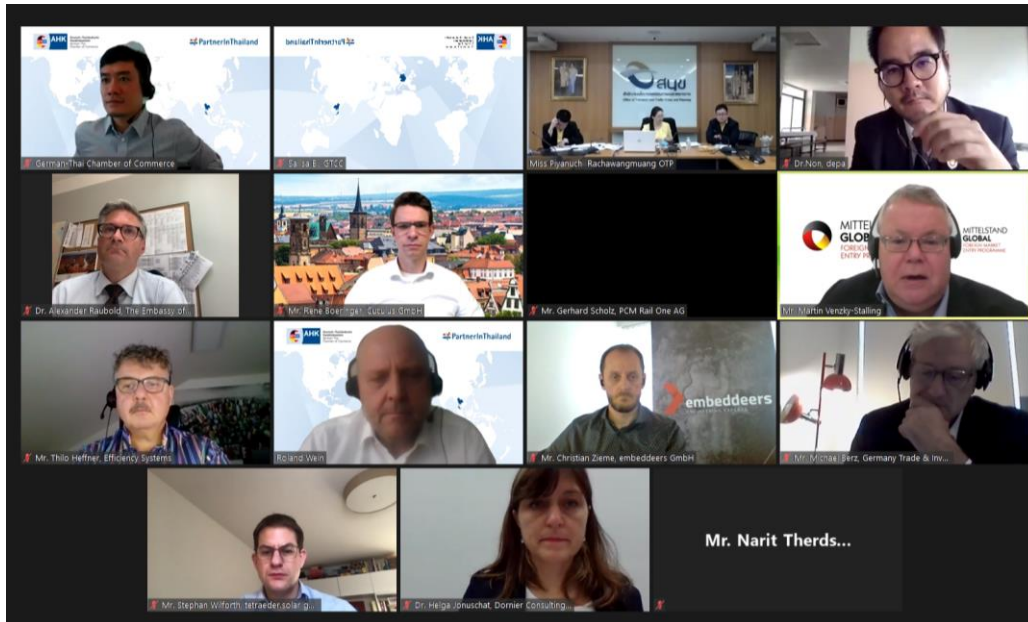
AHK
PartnerInThailand
German-Thai Chamber of Commerce

PartnerInThailand
AHK
Saisa E. GTCC

Miss Piyanuch Rachawangmuang OTP

Dr.Non, depa

Dr. Alexander Raubold, The Embassy of...

Mr. Rene Boeringer, Curcuma GmbH

Mr. Gerhard Scholz, PCM Rail One AG

MITTELSTAND GLOBAL
FOREIGN MARKET ENTRY PROGRAMME
MITTELSTAND GLOBAL
Mr. Martin Venzky-Stalling

Mr. Thilo Heffner, Efficiency Systems

AHK
PartnerInThailand
Roland Wein

embeddeers
Mr. Christian Zieme, embeddeers GmbH

Mr. Michael Berz, Germany Trade & Inv...

Mr. Stephan Wilforth, tetraeder.solar g...

Dr. Helga Jonuschat, Dornier Consulting...

Mr. Narit Therds...